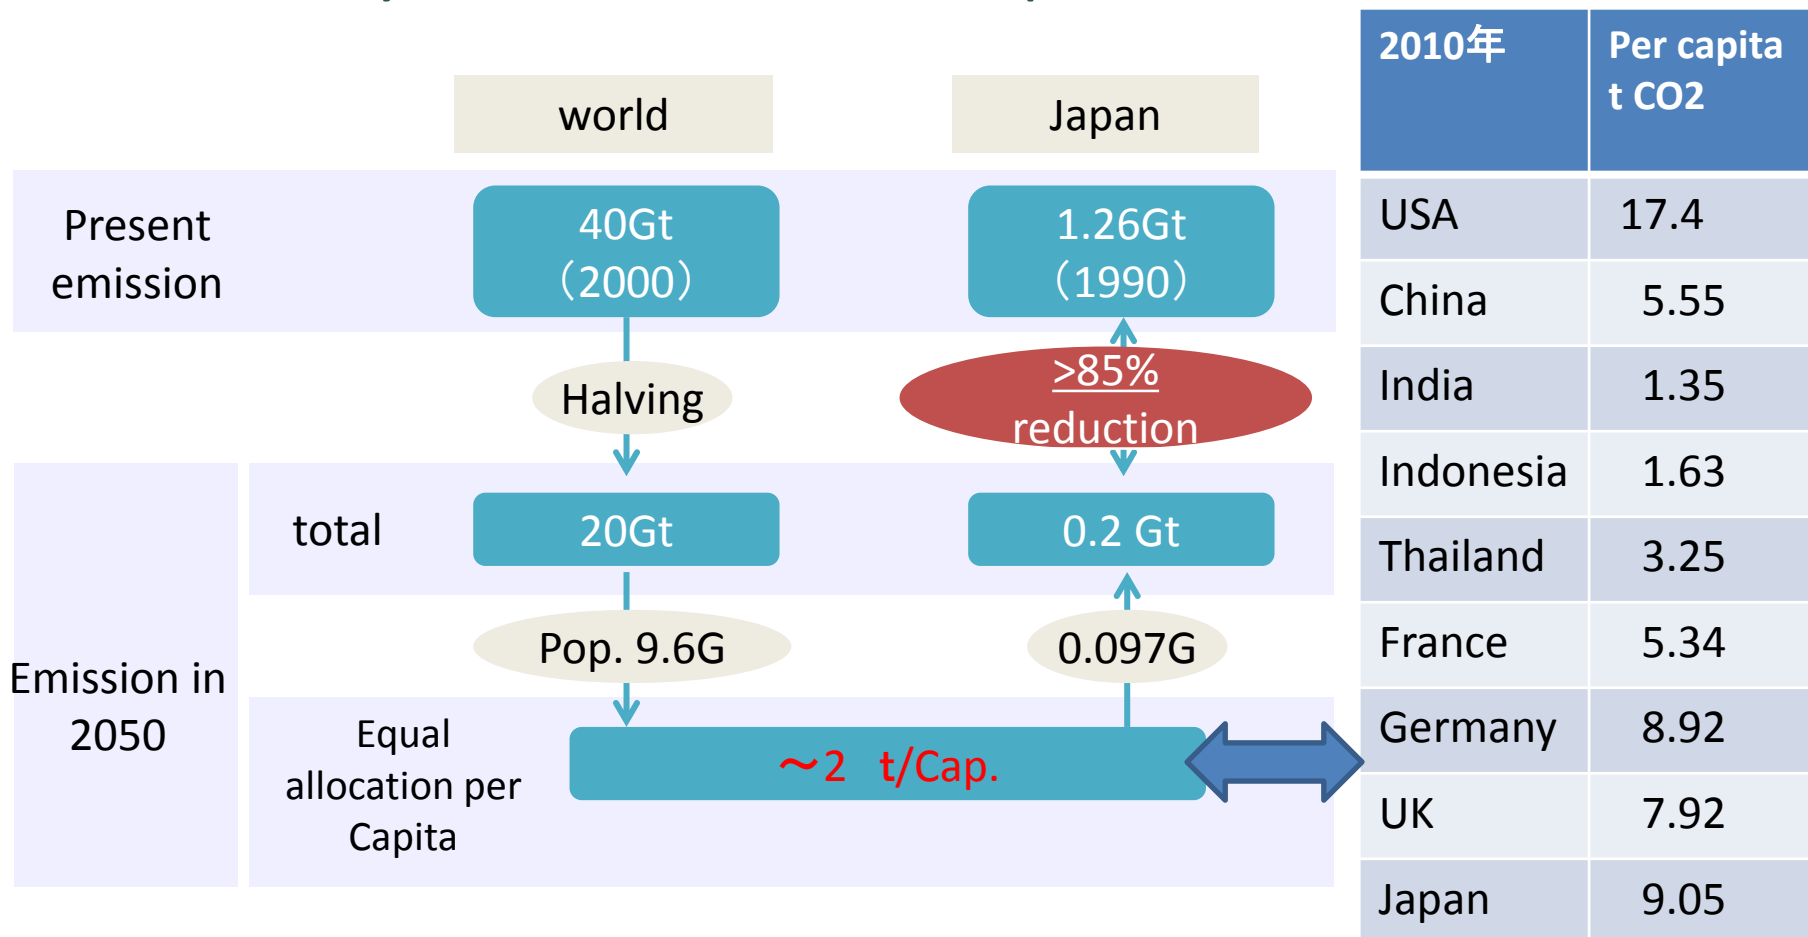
world

Japan

Present emission

40Gt (2000)

1.26Gt (1990)

Halving

>85% reduction

Emission in 2050

total

20Gt

0.2 Gt

Pop. 9.6G

0.097G

Equal allocation per Capita

～2 t/Cap.

| 2010年 | Per capita t CO2 |
|---|---|
| USA | 17.4 |
| China | 5.55 |
| India | 1.35 |
| Indonesia | 1.63 |
| Thailand | 3.25 |
| France | 5.34 |
| Germany | 8.92 |
| UK | 7.92 |
| Japan | 9.05 |